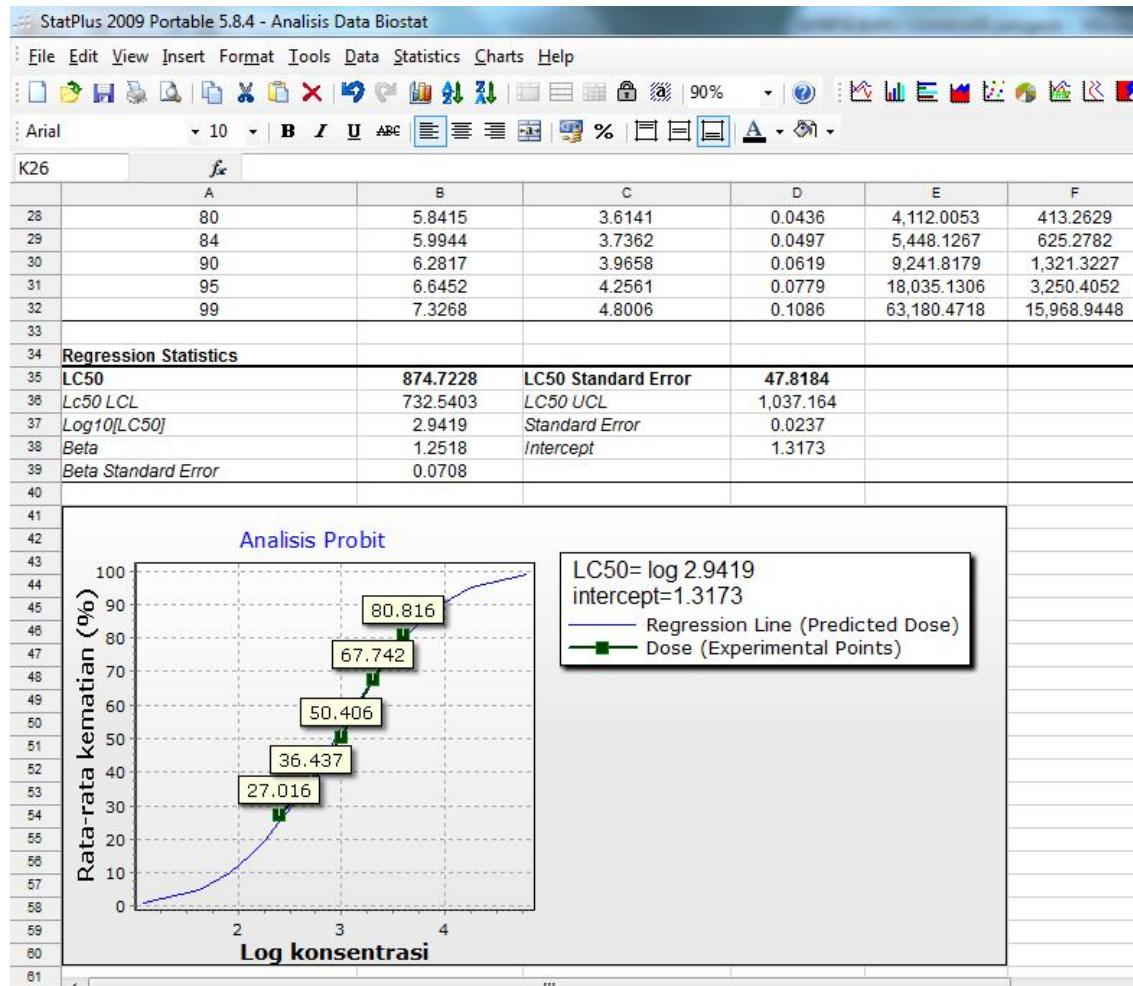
StatPlus 2009 Portable 5.8.4 - Analisis Data Biostat

File Edit View Insert Format Tools Data Statistics Charts Help

90%

Arial 10 B I U

K26 $f_x$

| | A | B | C | D | E | F |
|---|---|---|---|---|---|---|
| 28 | 80 | 5.8415 | 3.6141 | 0.0436 | 4,112.0053 | 413.2629 |
| 29 | 84 | 5.9944 | 3.7362 | 0.0497 | 5,448.1267 | 625.2782 |
| 30 | 90 | 6.2817 | 3.9658 | 0.0619 | 9,241.8179 | 1,321.3227 |
| 31 | 95 | 6.6452 | 4.2561 | 0.0779 | 18,035.1306 | 3,250.4052 |
| 32 | 99 | 7.3268 | 4.8006 | 0.1086 | 63,180.4718 | 15,968.9448 |
| 33 | | | | | | |
| 34 | Regression Statistics | | | | | |
| 35 | LC50 | 874.7228 | LC50 Standard Error | 47.8184 | | |
| 36 | Lc50 LCL | 732.5403 | LC50 UCL | 1,037.164 | | |
| 37 | Log10[LC50] | 2.9419 | Standard Error | 0.0237 | | |
| 38 | Beta | 1.2518 | Intercept | 1.3173 | | |
| 39 | Beta Standard Error | 0.0708 | | | | |
| 40 | | | | | | |

41 42 43 44 45 46 47 48 49 50 51 52 53 54 55 56 57 58 59 60 61

Analisis Probit

Rata-rata kematian (%)

100 90 80 70 60 50 40 30 20 10 0

80.816
67.742
50.406
36.437
27.016

2 3 4

Log konsentrasi

LC50= log 2.9419
intercept=1.3173
Regression Line (Predicted Dose)
Dose (Experimental Points)